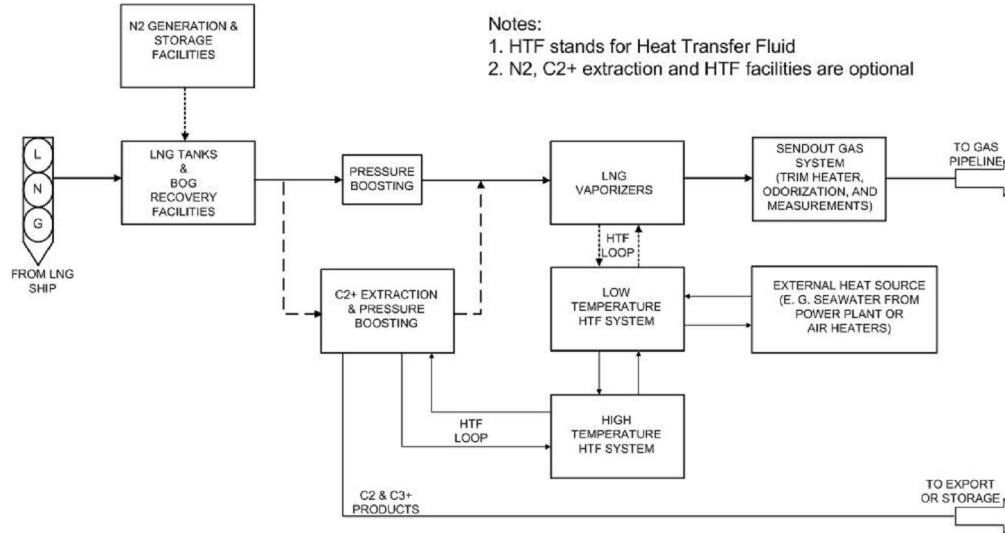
N2 GENERATION & STORAGE FACILITIES

Notes:
1. HTF stands for Heat Transfer Fluid
2. N2, C2+ extraction and HTF facilities are optional

L
N
G

FROM LNG SHIP

LNG TANKS & BOG RECOVERY FACILITIES

PRESSURE BOOSTING

LNG VAPORIZERS

SENDOUT GAS SYSTEM (TRIM HEATER, ODORIZATION, AND MEASUREMENTS)

TO GAS PIPELINE

HTF LOOP

C2+ EXTRACTION & PRESSURE BOOSTING

LOW TEMPERATURE HTF SYSTEM

EXTERNAL HEAT SOURCE (E. G. SEAWATER FROM POWER PLANT OR AIR HEATERS)

HTF LOOP

HIGH TEMPERATURE HTF SYSTEM

C2 & C3+ PRODUCTS

TO EXPORT OR STORAGE